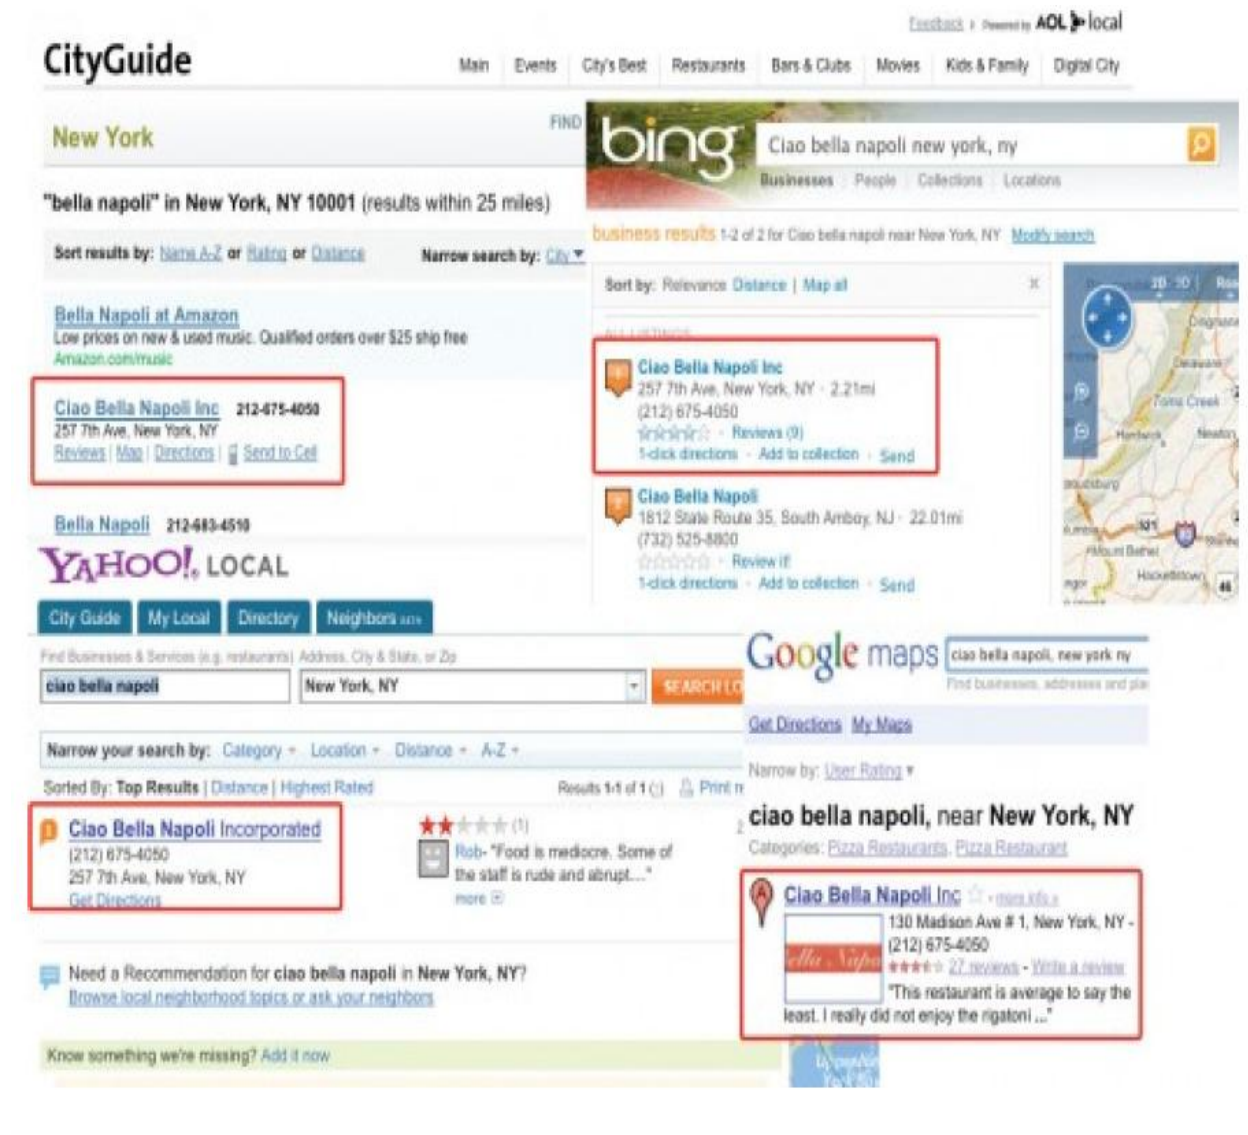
Feedback | Powered by AOL local

CityGuide

Main | Events | City's Best | Restaurants | Bars & Clubs | Movies | Kids & Family | Digital City

New York

FIND

"bella napoli" in New York, NY 10001 (results within 25 miles)

Sort results by: Name A-Z or Rating or Distance

Narrow search by: City

Bella Napoli at Amazon
Low prices on new & used music. Qualified orders over $25 ship free
Amazon.com/music

Ciao Bella Napoli Inc 212-675-4050
257 7th Ave, New York, NY
Reviews | Map | Directions | Send to Cell

Bella Napoli 212-683-4510

bing

Ciao bella napoli new york, ny

Businesses | People | Collections | Locations

business results 1-2 of 2 for Ciao bella napoli near New York, NY Modify search

Sort by: Relevance Distance | Map all

Ciao Bella Napoli Inc
257 7th Ave, New York, NY · 2.21mi
(212) 675-4050
Reviews (0)
1-click directions · Add to collection · Send

Ciao Bella Napoli
1812 State Route 35, South Amboy, NJ · 22.01mi
(732) 525-8800
Review it
1-click directions · Add to collection · Send

2D 3D

Toms Creek

Newton

YAHOO! LOCAL

City Guide | My Local | Directory | Neighbors

Find Businesses & Services (e.g. restaurants) Address, City & State, or Zip

ciao bella napoli

New York, NY

SEARCH LO

Narrow your search by: Category · Location · Distance · A-Z ·

Sorted By: Top Results | Distance | Highest Rated

Results 1-1 of 1 Print

Ciao Bella Napoli Incorporated
(212) 675-4050
257 7th Ave, New York, NY
Get Directions

(1)
Rob- "Food is mediocre. Some of the staff is rude and abrupt..."
more

Need a Recommendation for ciao bella napoli in New York, NY?
Browse local neighborhood topics or ask your neighbors

Know something we're missing? Add it now

Google maps

ciao bella napoli, new york ny

Find businesses, addresses and pla

Get Directions My Maps

Narrow by: User Rating

ciao bella napoli, near New York, NY

Categories: Pizza Restaurants, Pizza Restaurant

Ciao Bella Napoli Inc · more info »
130 Madison Ave # 1, New York, NY -
(212) 675-4050
27 reviews - Write a review
"This restaurant is average to say the least. I really did not enjoy the rigatoni ..."